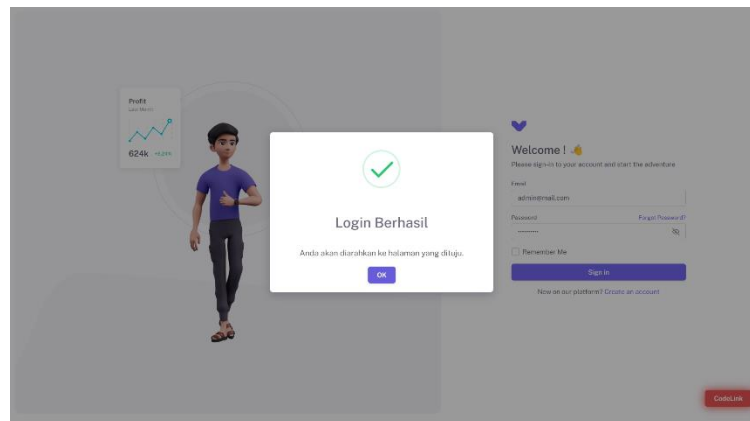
Profit
Last Month

624k +28%

Login Berhasil

Anda akan diarahkan ke halaman yang dituju.

OK

Welcome ! 👋
Please sign-in to your account and start the adventure

Email
admin@mail.com

Password
Forgot Password?
········

Remember Me

Sign in

New on our platform? Create an account

CodeLink